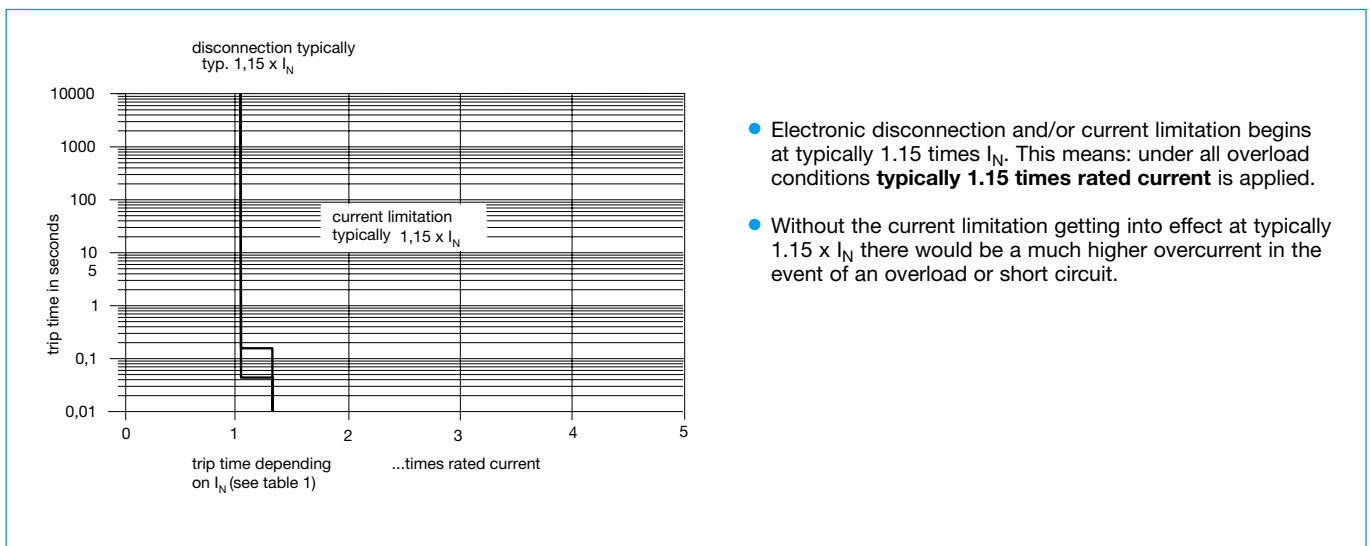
disconnection typically
typ. 1,15 x $I_N$

10000
1000
100
10
5
1
0,1
0,01

trip time in seconds

current limitation
typically 1,15 x $I_N$

0
1
2
3
4
5

trip time depending on $I_N$ (see table 1)

...times rated current

- Electronic disconnection and/or current limitation begins at typically 1.15 times $I_N$. This means: under all overload conditions **typically 1.15 times rated current** is applied.

- Without the current limitation getting into effect at typically 1.15 x $I_N$ there would be a much higher overcurrent in the event of an overload or short circuit.